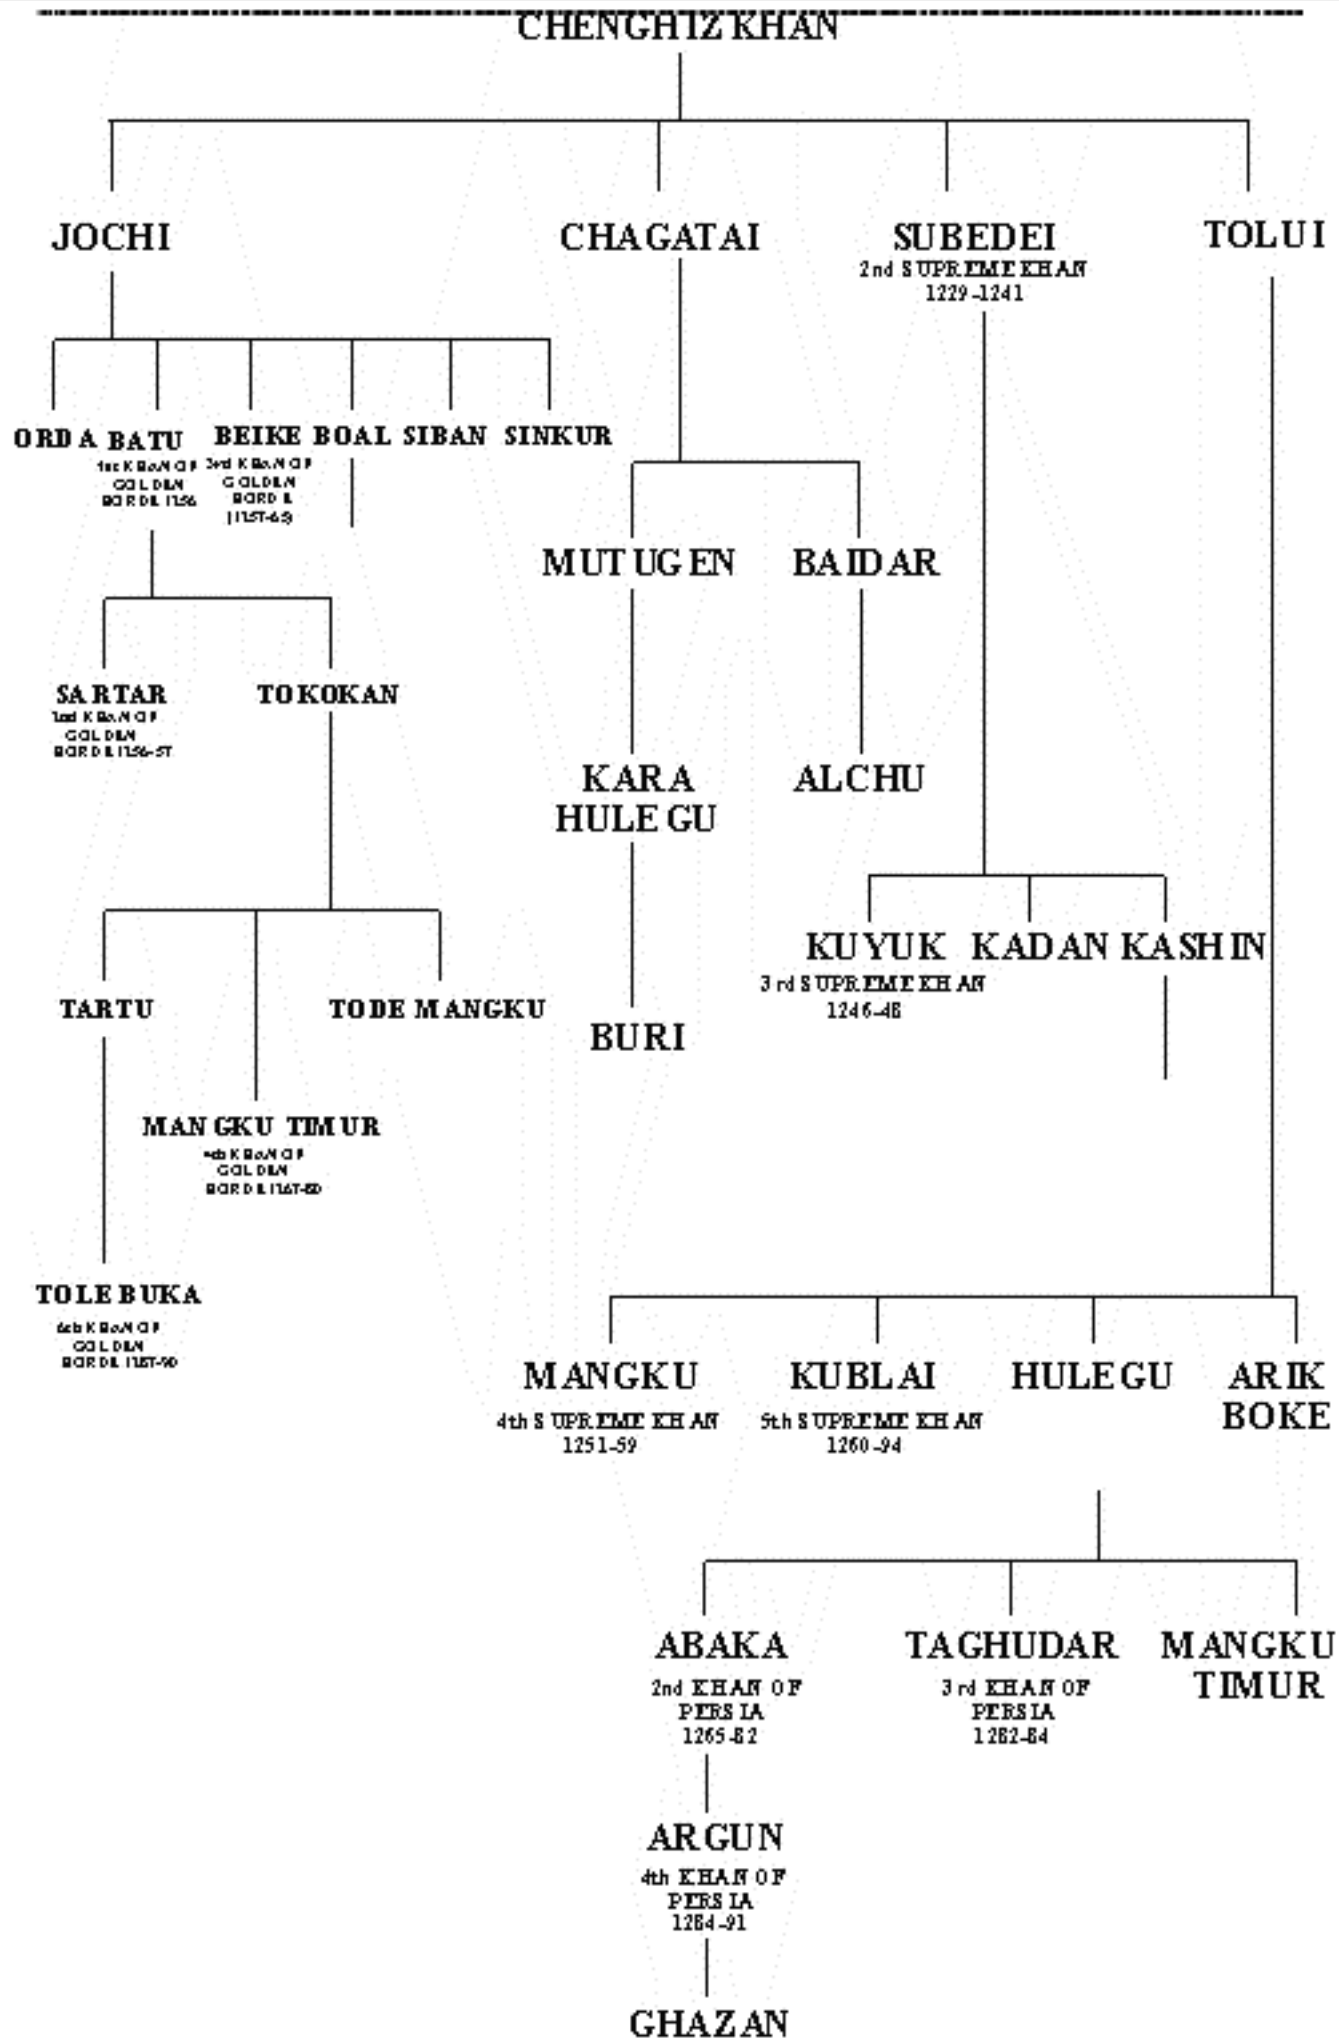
CHENGHIZ KHAN

JOCHI

CHAGATAI

SUBEDEI
2nd SUPREME KHAN
1229-1241

TOLUI

ORDA BATU
1st KHAN OF GOLDEN HORDE 1256

BEIKE
3rd KHAN OF GOLDEN HORDE 1257-65

BOAL SIBAN SINKUR

MUTUGEN

BAIDAR

SARTAR
2nd KHAN OF GOLDEN HORDE 1256-57

TOKOKAN

KARA HULEGU

ALCHU

KUYUK
3rd SUPREME KHAN
1246-48

KADAN KASHIN

TARTU

TODE MANGKU

BURI

MANGKU TIMUR
4th KHAN OF GOLDEN HORDE 1267-80

TOLE BUKA
6th KHAN OF GOLDEN HORDE 1287-90

MANGKU
4th SUPREME KHAN
1251-59

KUBLAI
5th SUPREME KHAN
1260-94

HULEGU

ARIK BOKE

ABAKA
2nd KHAN OF PERSIA
1265-82

TAGHUDAR
3rd KHAN OF PERSIA
1282-84

MANGKU TIMUR

ARGUN
4th KHAN OF PERSIA
1284-91

GHAZAN